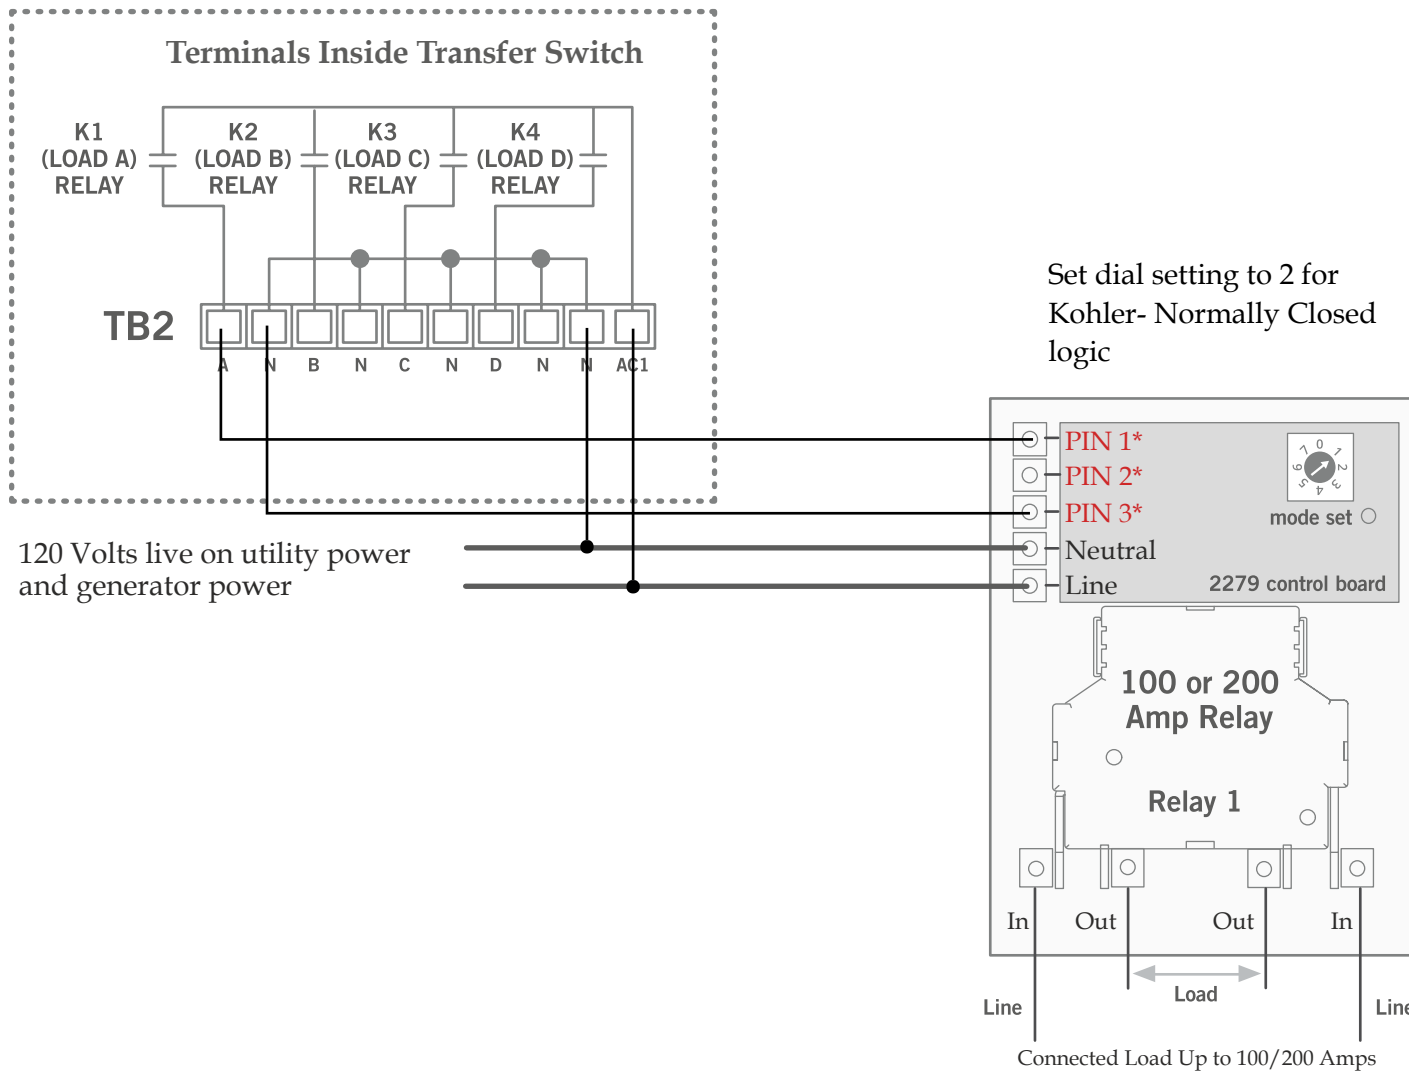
Terminals Inside Transfer Switch

K1 (LOAD A) RELAY

K2 (LOAD B) RELAY

K3 (LOAD C) RELAY

K4 (LOAD D) RELAY

TB2

A N B N C N D N N AC1

Set dial setting to 2 for Kohler- Normally Closed logic

PIN 1*
PIN 2*
PIN 3*
Neutral
Line

0 1 2 3 4 5 6 7

mode set

2279 control board

120 Volts live on utility power and generator power

100 or 200 Amp Relay

Relay 1

In Out Out In

Line

Load

Line

Connected Load Up to 100/200 Amps